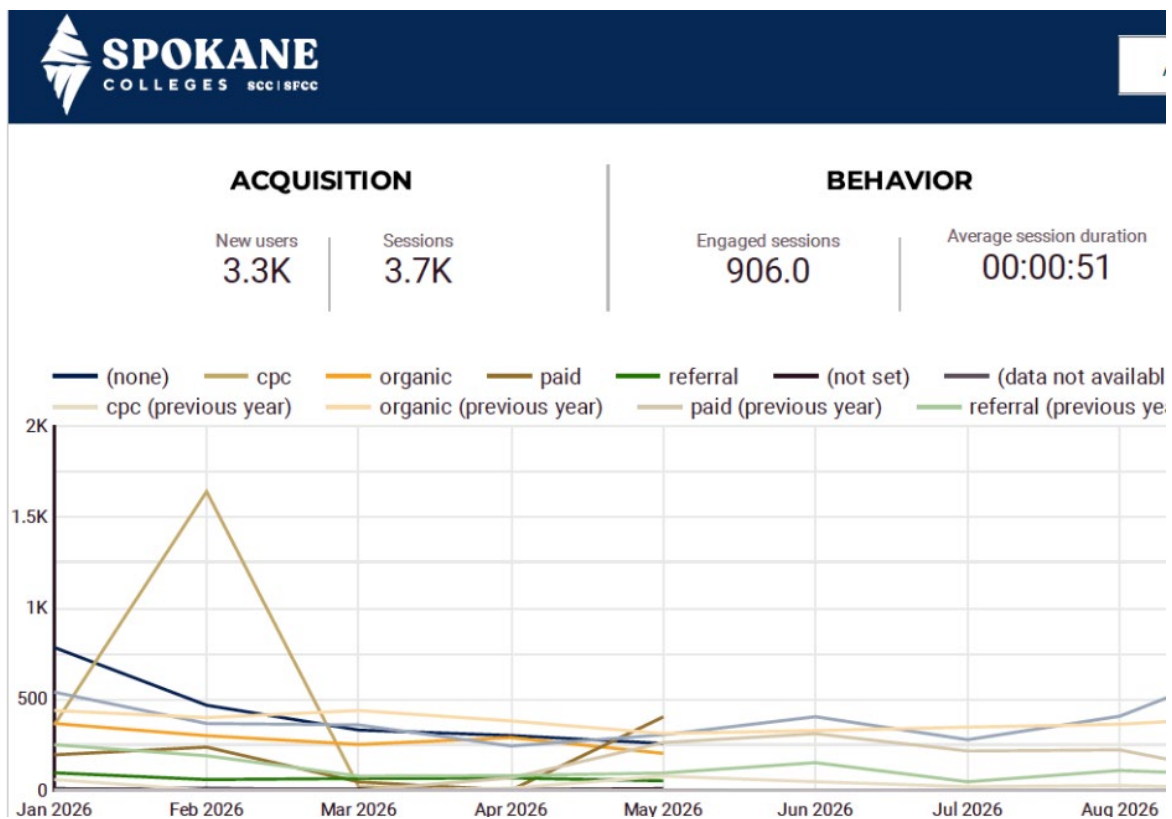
SPOKANE
COLLEGES SCC | SFCC

ACQUISITION

New users
3.3K

Sessions
3.7K

BEHAVIOR

Engaged sessions
906.0

Average session duration
00:00:51

(none) cpc organic paid referral (not set) (data not availabl
cpc (previous year) organic (previous year) paid (previous year) referral (previous yea

2K
1.5K
1K
500
0

Jan 2026 Feb 2026 Mar 2026 Apr 2026 May 2026 Jun 2026 Jul 2026 Aug 2026